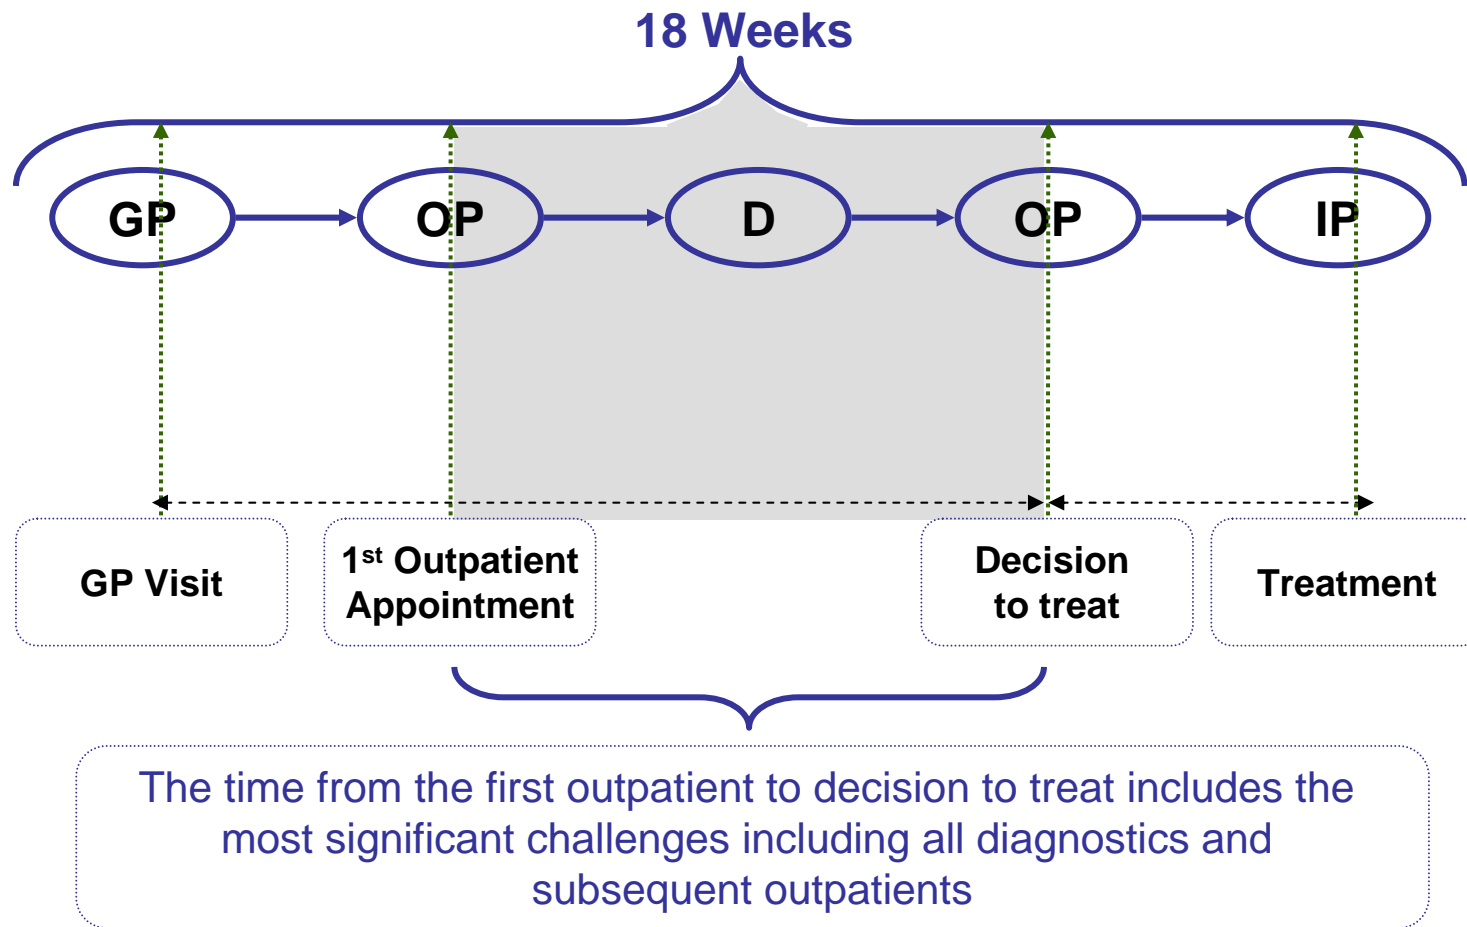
18 Weeks

GP

OP

D

OP

IP

GP Visit

1st Outpatient Appointment

Decision to treat

Treatment

The time from the first outpatient to decision to treat includes the most significant challenges including all diagnostics and subsequent outpatients